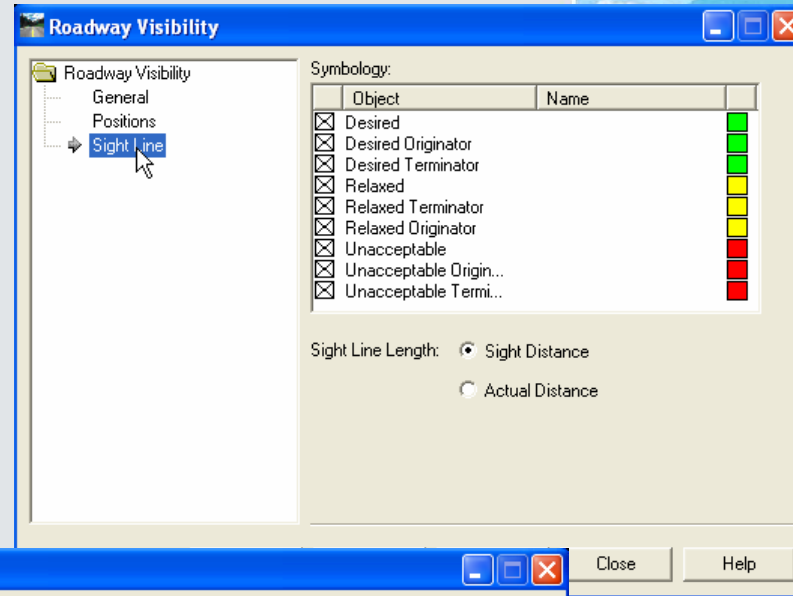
Roadway Visibility

Roadway Visibility
General
Positions
Sight Line

Symbology:

| Object | Name |
|---|---|
| Desired | |
| Desired Originator | |
| Desired Terminator | |
| Relaxed | |
| Relaxed Terminator | |
| Relaxed Originator | |
| Unacceptable | |
| Unacceptable Origin... | |
| Unacceptable Termi... | |

Sight Line Length: Sight Distance
Actual Distance

Close
Help